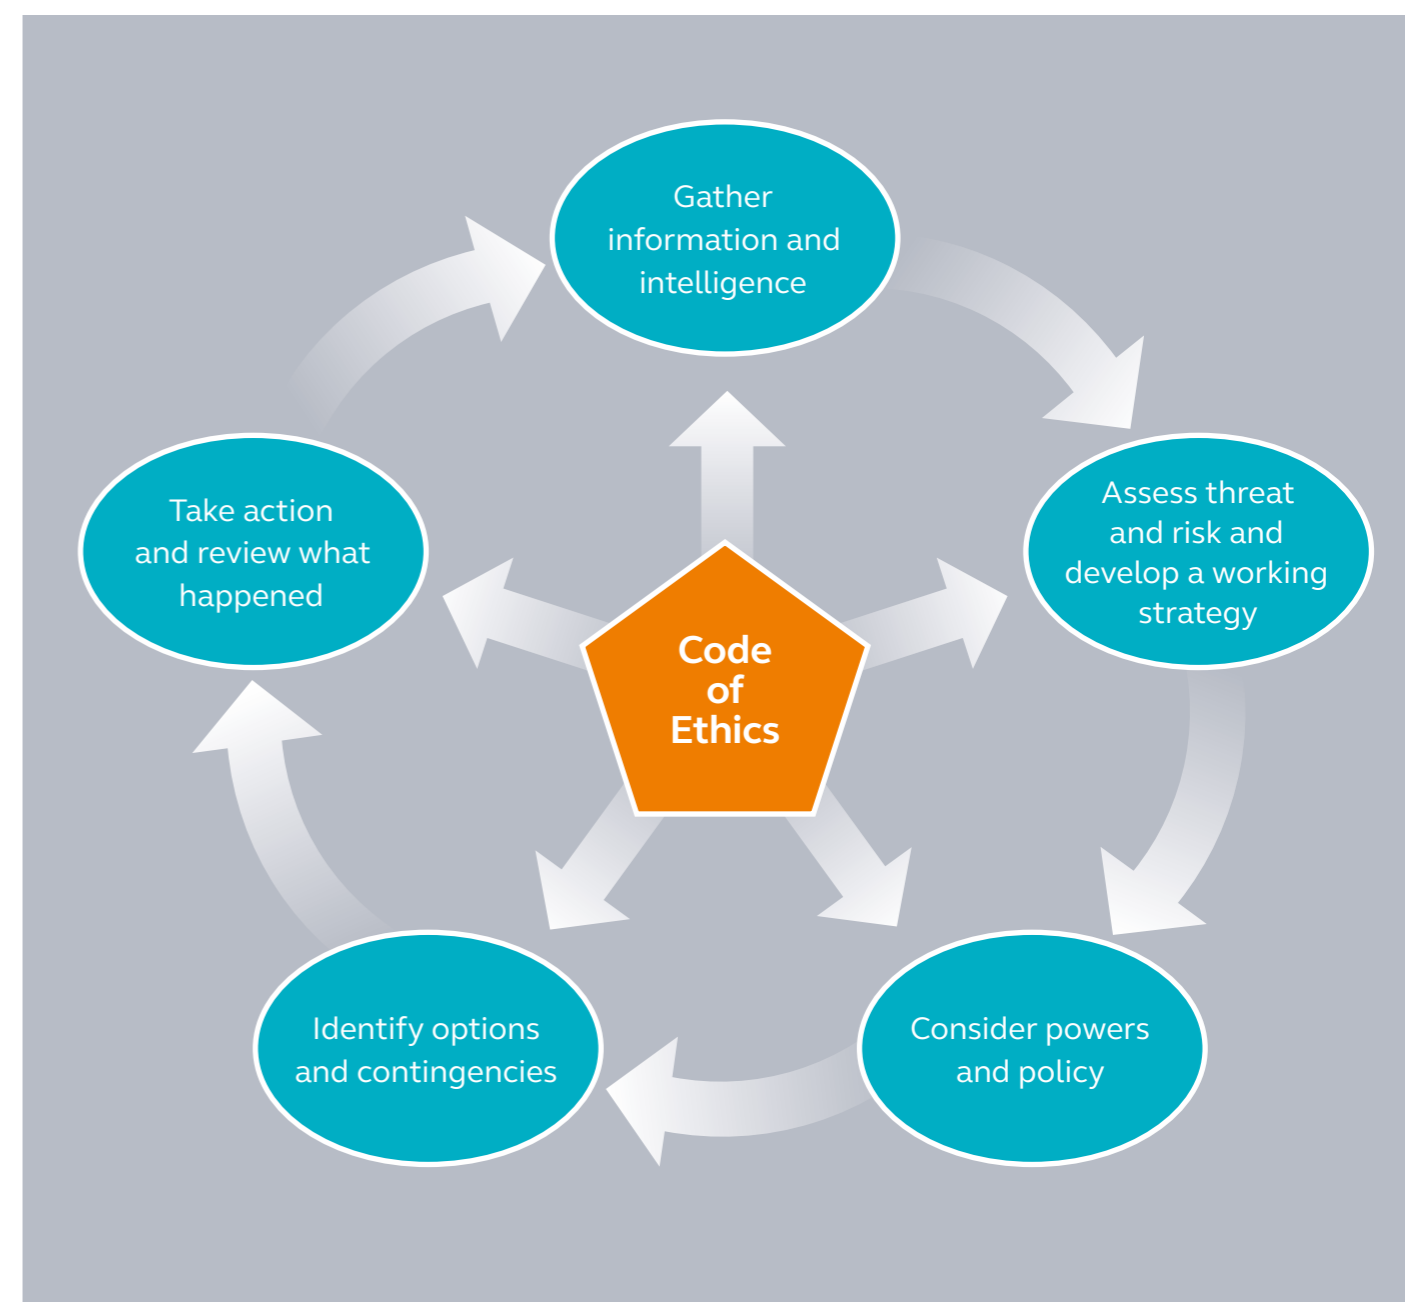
Gather information and intelligence

Assess threat and risk and develop a working strategy

Consider powers and policy

Identify options and contingencies

Take action and review what happened

Code of Ethics